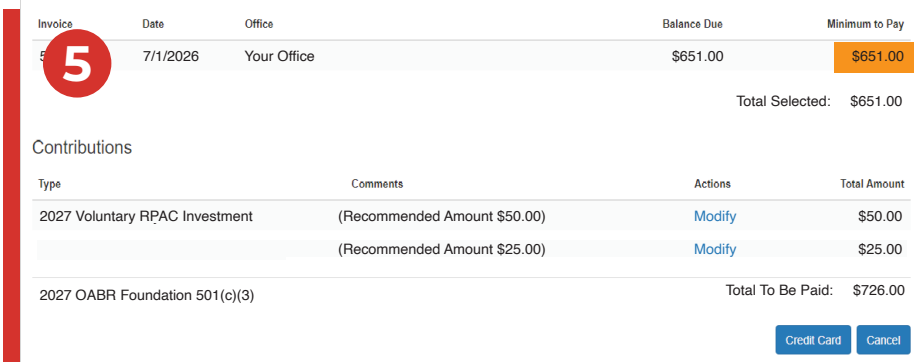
| Invoice | Date | Office | Balance Due | Minimum to Pay |
|---|---|---|---|---|
| 5 | 7/1/2026 | Your Office | $651.00 | $651.00 |

Total Selected: $651.00

Contributions

| Type | Comments | Actions | Total Amount |
|---|---|---|---|
| 2027 Voluntary RPAC Investment | (Recommended Amount $50.00) | Modify | $50.00 |
| | (Recommended Amount $25.00) | Modify | $25.00 |

2027 OABR Foundation 501(c)(3)

Total To Be Paid: $726.00

Credit Card Cancel